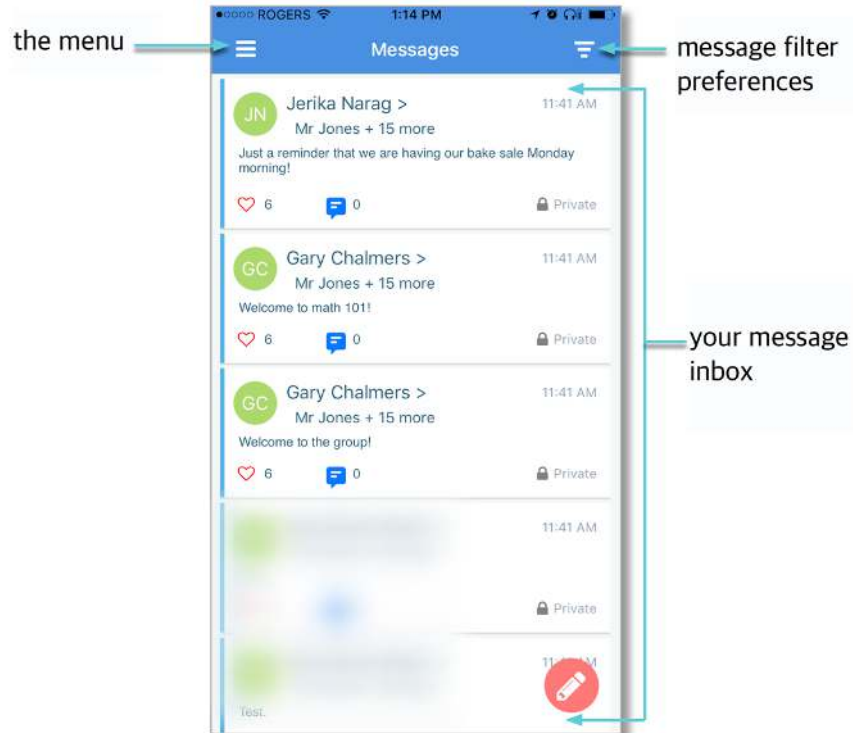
the menu

●○○○○ ROGERS 1:14 PM

Messages

message filter preferences

JN Jerika Narag > 11:41 AM
Mr Jones + 15 more
Just a reminder that we are having our bake sale Monday morning!
6 0 Private

GC Gary Chalmers > 11:41 AM
Mr Jones + 15 more
Welcome to math 101!
6 0 Private

your message inbox

GC Gary Chalmers > 11:41 AM
Mr Jones + 15 more
Welcome to the group!
6 0 Private

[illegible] 11:41 AM
Private

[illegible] 11:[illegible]M
Test.